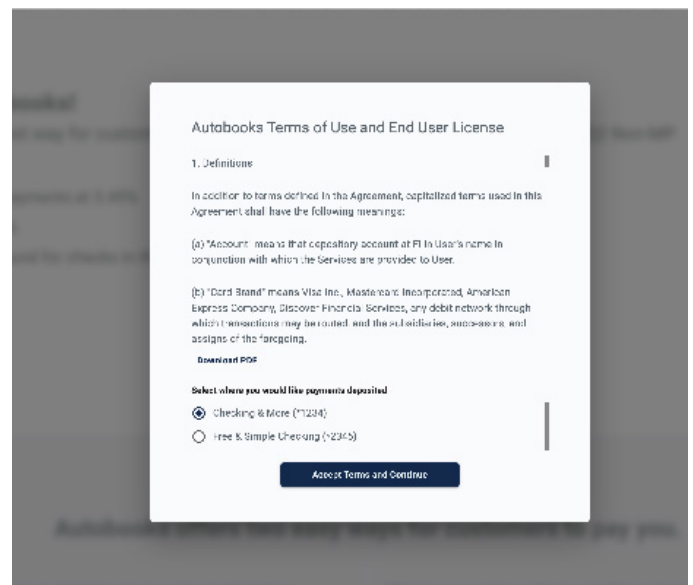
Autobooks Terms of Use and End User License

1. Definitions

In addition to terms defined in the Agreement, capitalized terms used in this Agreement shall have the following meanings:

(a) "Account" means that depository account at FI in User's name in conjunction with which the Services are provided to User.

(b) "Card Brand" means Visa Inc., Mastercard Incorporated, American Express Company, Discover Financial Services, any debit network through which transactions may be routed, and the subsidiaries, successors, and assigns of the foregoing.

Download PDF

Select where you would like payments deposited

Checking & More (*1234)

Free & Simple Checking (*2345)

Accept Terms and Continue

Autobooks offers two easy ways for customers to pay you.